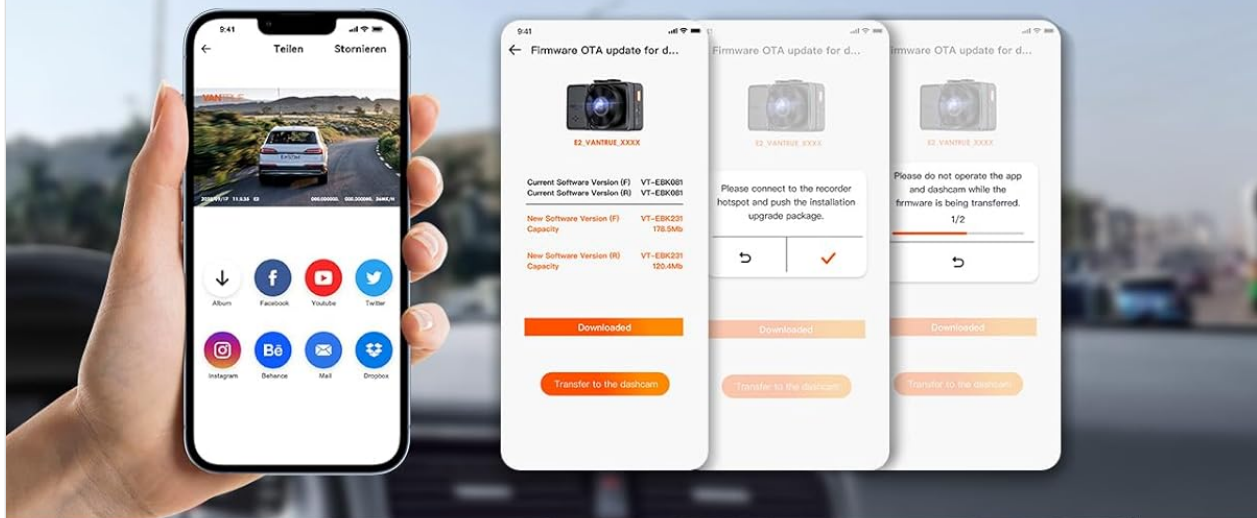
9:41

Teilen Stornieren

VANTRUE

Album Facebook Youtube Twitter

Instagram Behance Mail Dropbox

9:41

Firmware OTA update for d...

E2_VANTRUE_XXXX

Current Software Version (F) VT-EBK081
Current Software Version (R) VT-EBK081

New Software Version (F) VT-EBK231
Capacity 178.5Mb

New Software Version (R) VT-EBK231
Capacity 120.4Mb

Downloaded

Transfer to the dashcam

Firmware OTA update for d...

E2_VANTRUE_XXXX

Please connect to the recorder hotspot and push the installation upgrade package.

Downloaded

Transfer to the dashcam

Firmware OTA update for d...

E2_VANTRUE_XXXX

Please do not operate the app and dashcam while the firmware is being transferred.

1/2

Downloaded

Transfer to the dashcam